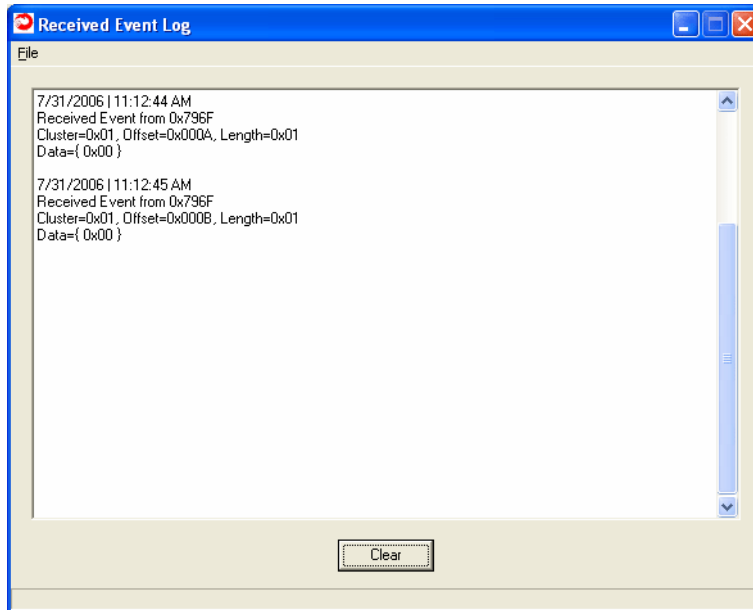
Received Event Log

File

7/31/2006 | 11:12:44 AM
Received Event from 0x796F
Cluster=0x01, Offset=0x000A, Length=0x01
Data={ 0x00 }

7/31/2006 | 11:12:45 AM
Received Event from 0x796F
Cluster=0x01, Offset=0x000B, Length=0x01
Data={ 0x00 }

Clear